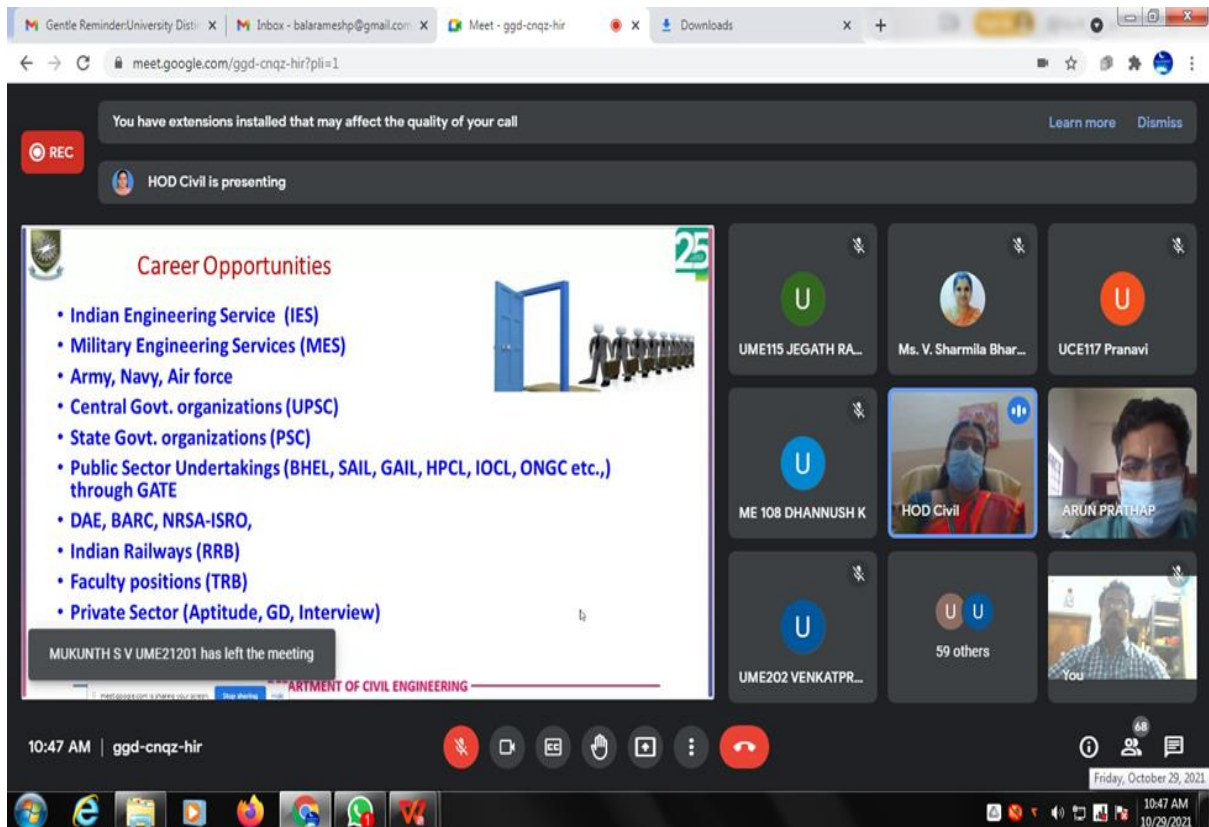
Gentle Reminder:University Dist × Inbox - balarameshp@gmail.com × Meet - ggd-cnqz-hir × Downloads ×

meet.google.com/ggd-cnqz-hir?pli=1

You have extensions installed that may affect the quality of your call

Learn more Dismiss

REC

HOD Civil is presenting

Career Opportunities

25

• Indian Engineering Service (IES)
• Military Engineering Services (MES)
• Army, Navy, Air force
• Central Govt. organizations (UPSC)
• State Govt. organizations (PSC)
• Public Sector Undertakings (BHEL, SAIL, GAIL, HPCL, IOCL, ONGC etc.,) through GATE
• DAE, BARC, NRSA-ISRO,
• Indian Railways (RRB)
• Faculty positions (TRB)
• Private Sector (Aptitude, GD, Interview)

MUKUNTH S V UME21201 has left the meeting

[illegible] Stop sharing

ARTMENT OF CIVIL ENGINEERING

U
UME115 JEGATH RA...

Ms. V. Sharmila Bhar...

U
UCE117 Pranavi

U
ME 108 DHANNUSH K

HOD Civil

ARUN PRATHAP

U
UME202 VENKATPR...

U U
59 others

You

10:47 AM | ggd-cnqz-hir

68

Friday, October 29, 2021

10:47 AM
10/29/2021